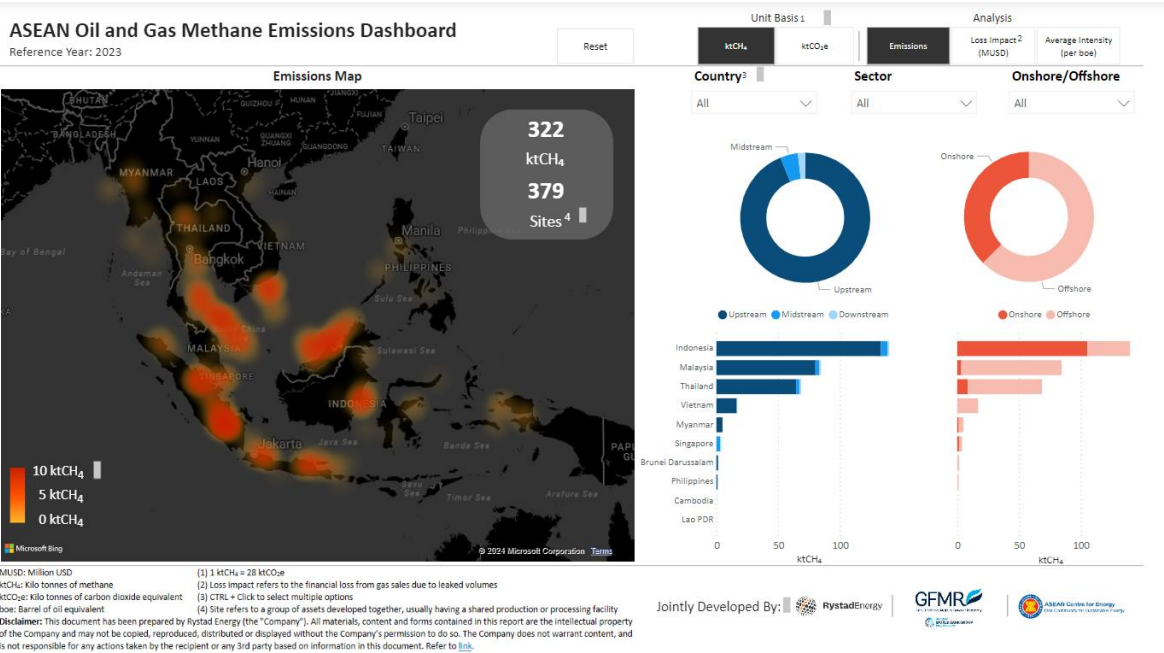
ASEAN Oil and Gas Methane Emissions Dashboard
Reference Year: 2023

Reset

Unit Basis 1
kt$CH_4$
kt$CO_2$e

Analysis
Emissions
Loss Impact 2 (MUSD)
Average Intensity (per boe)

Emissions Map

BHUTAN
MYANMAR
LAOS
Hanoi
THAILAND
Bangkok
VIETNAM
Bay of Bengal
Andaman Sea
Taipei
TAIWAN
Manila
PHILIPPINES
MALAYSIA
SINGAPORE
Sulawesi Sea
INDONESIA
Jakarta
Java Sea
Banda Sea
Timor Sea
Arafura Sea

322
kt$CH_4$
379
Sites 4

10 kt$CH_4$
5 kt$CH_4$
0 kt$CH_4$

Microsoft Bing
© 2024 Microsoft Corporation Terms

Country3
All
Sector
All
Onshore/Offshore
All

Midstream
Upstream
Upstream Midstream Downstream

Onshore
Offshore
Onshore Offshore

Indonesia
Malaysia
Thailand
Vietnam
Myanmar
Singapore
Brunei Darussalam
Philippines
Cambodia
Lao PDR

0 50 100
kt$CH_4$

0 50 100
kt$CH_4$

MUSD: Million USD
kt$CH_4$: Kilo tonnes of methane
kt$CO_2$e: Kilo tonnes of carbon dioxide equivalent
boe: Barrel of oil equivalent
(1) 1 kt$CH_4$ = 28 kt$CO_2$e
(2) Loss impact refers to the financial loss from gas sales due to leaked volumes
(3) CTRL + Click to select multiple options
(4) Site refers to a group of assets developed together, usually having a shared production or processing facility
Disclaimer: This document has been prepared by Rystad Energy (the "Company"). All materials, content and forms contained in this report are the intellectual property of the Company and may not be copied, reproduced, distributed or displayed without the Company's permission to do so. The Company does not warrant content, and is not responsible for any actions taken by the recipient or any 3rd party based on information in this document. Refer to link.

Jointly Developed By:
RystadEnergy
GFMR
ASEAN Centre for Energy